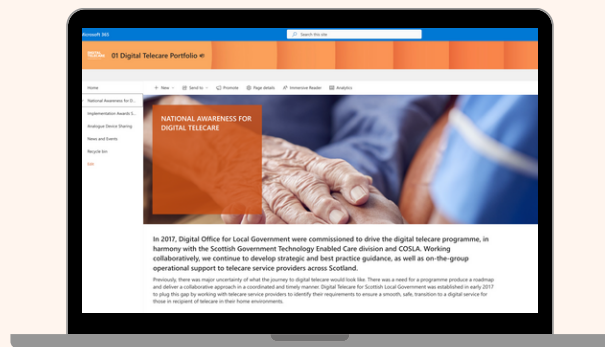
Microsoft 365

Search this site

Digital Telecare

01 Digital Telecare Portfolio

Home

National Awareness for D...

Implementation Awards S...

Analogue Device Sharing

News and Events

Recycle bin

Edit

+ New

Send to

Promote

Page details

Immersive Reader

Analytics

NATIONAL AWARENESS FOR DIGITAL TELECARE

In 2017, Digital Office for Local Government were commissioned to drive the digital telecare programme, in harmony with the Scottish Government Technology Enabled Care division and COSLA. Working collaboratively, we continue to develop strategic and best practice guidance, as well as on-the-group operational support to telecare service providers across Scotland.

Previously, there was major uncertainty of what the journey to digital telecare would look like. There was a need for a programme produce a roadmap and deliver a collaborative approach in a coordinated and timely manner. Digital Telecare for Scottish Local Government was established in early 2017 to plug this gap by working with telecare service providers to identify their requirements to ensure a smooth, safe, transition to a digital service for those in recipient of telecare in their home environments.